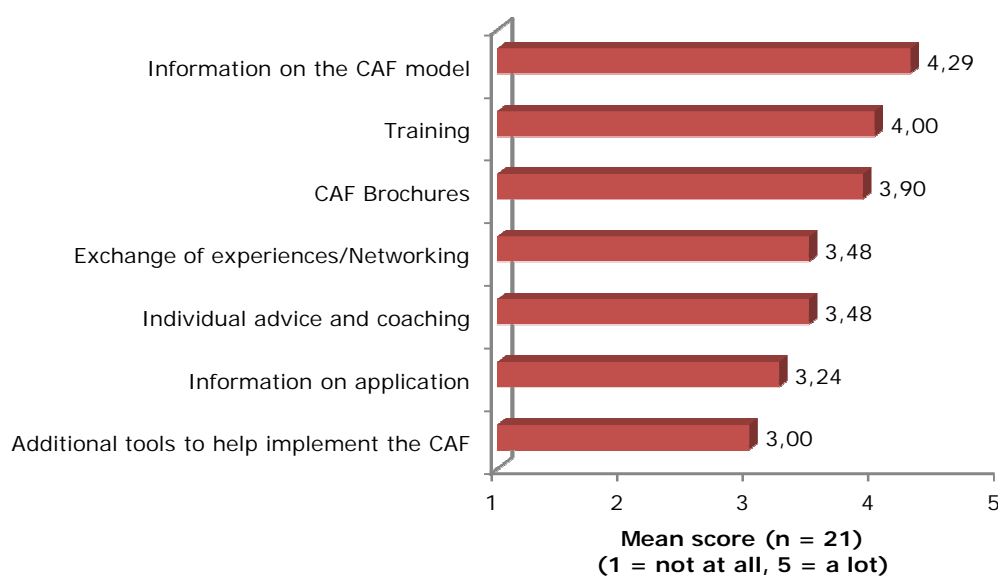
Information on the CAF model 4,29
Training 4,00
CAF Brochures 3,90
Exchange of experiences/Networking 3,48
Individual advice and coaching 3,48
Information on application 3,24
Additional tools to help implement the CAF 3,00

1 2 3 4 5

Mean score (n = 21)
(1 = not at all, 5 = a lot)